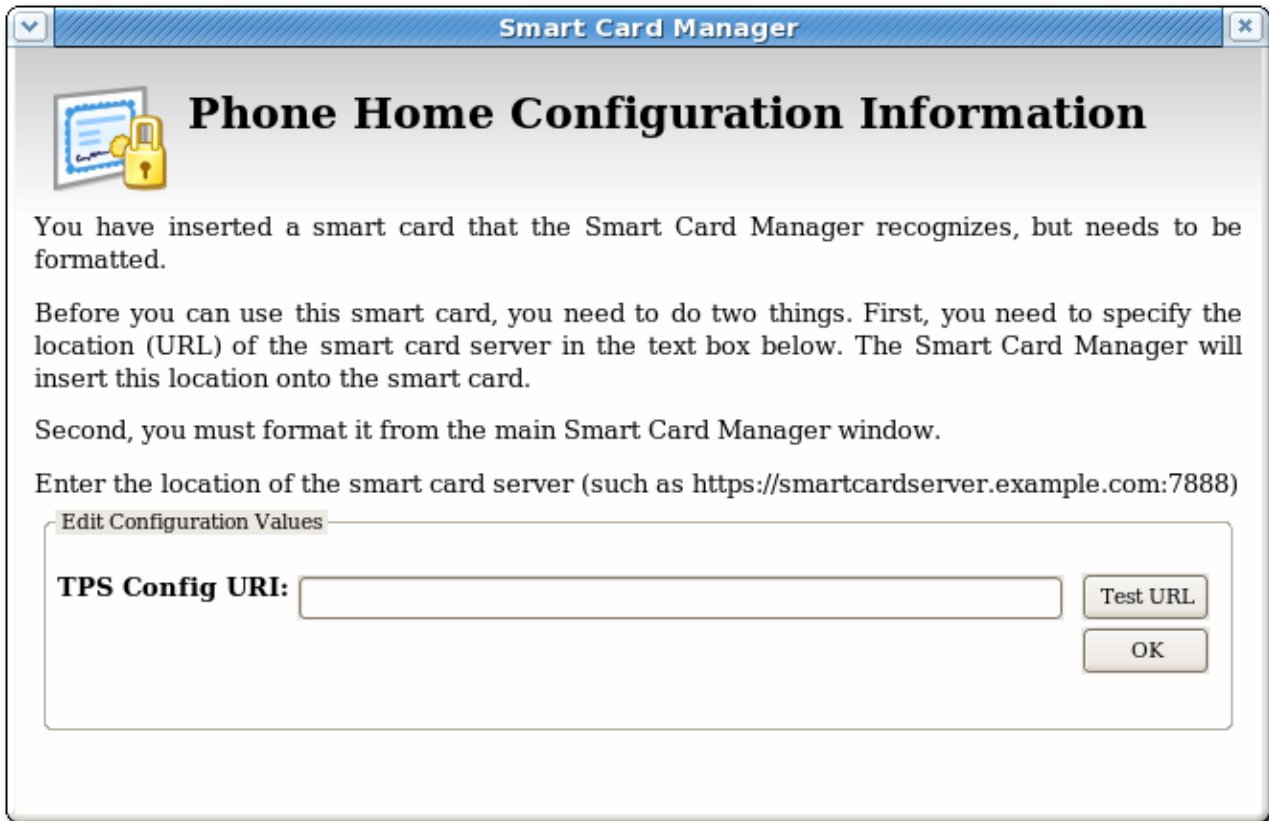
Smart Card Manager

Phone Home Configuration Information

You have inserted a smart card that the Smart Card Manager recognizes, but needs to be formatted.

Before you can use this smart card, you need to do two things. First, you need to specify the location (URL) of the smart card server in the text box below. The Smart Card Manager will insert this location onto the smart card.

Second, you must format it from the main Smart Card Manager window.

Enter the location of the smart card server (such as https://smartcardserver.example.com:7888)

Edit Configuration Values

TPS Config URI:

Test URL

OK